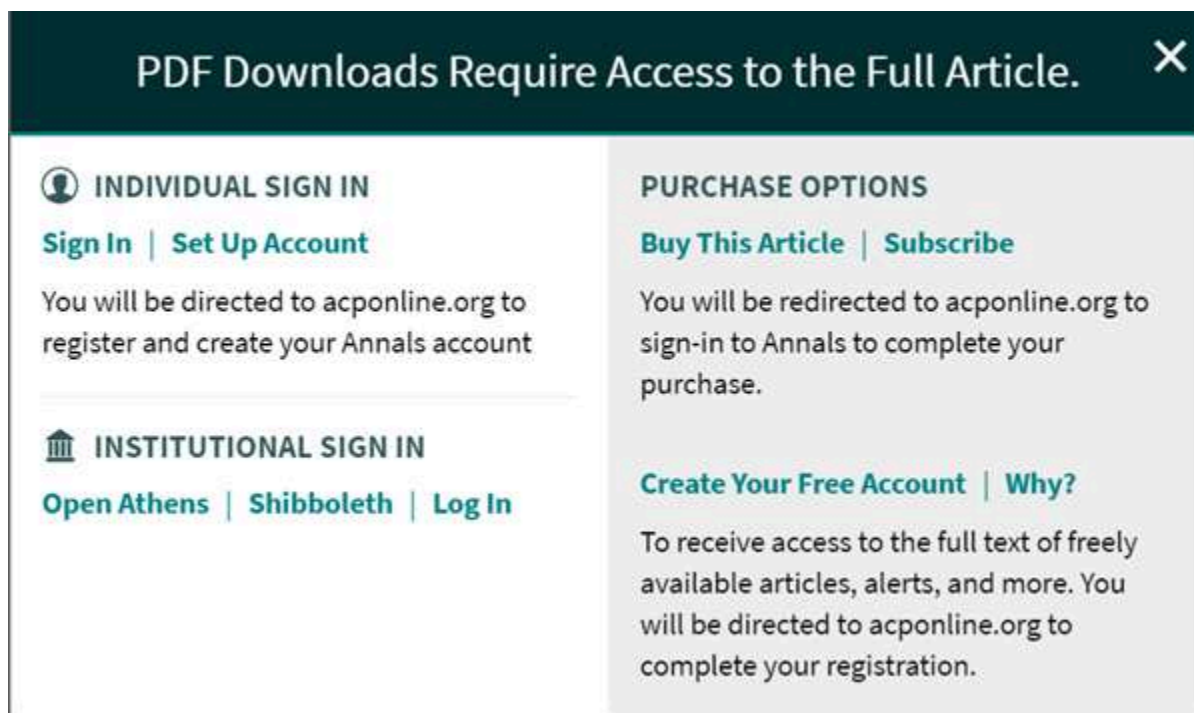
PDF Downloads Require Access to the Full Article.

×

INDIVIDUAL SIGN IN

Sign In | Set Up Account

You will be directed to acponline.org to register and create your Annals account

INSTITUTIONAL SIGN IN

Open Athens | Shibboleth | Log In

PURCHASE OPTIONS

Buy This Article | Subscribe

You will be redirected to acponline.org to sign-in to Annals to complete your purchase.

Create Your Free Account | Why?

To receive access to the full text of freely available articles, alerts, and more. You will be directed to acponline.org to complete your registration.